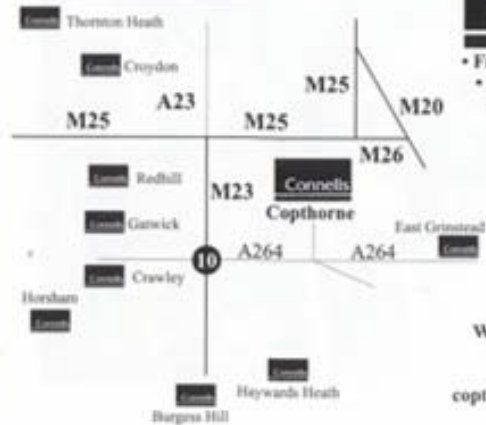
Connells Thornton Heath

Connells Croydon

M25

A23

M20

M25

M25

M26

Connells Redhill

M23

Connells

Copthorne

Connells Gatwick

East Grinstead Connells

10

A264

A264

Connells Crawley

Horsham

Connells

Connells Haywards Heath

Connells

Burgess Hill

• F

•

W

copt